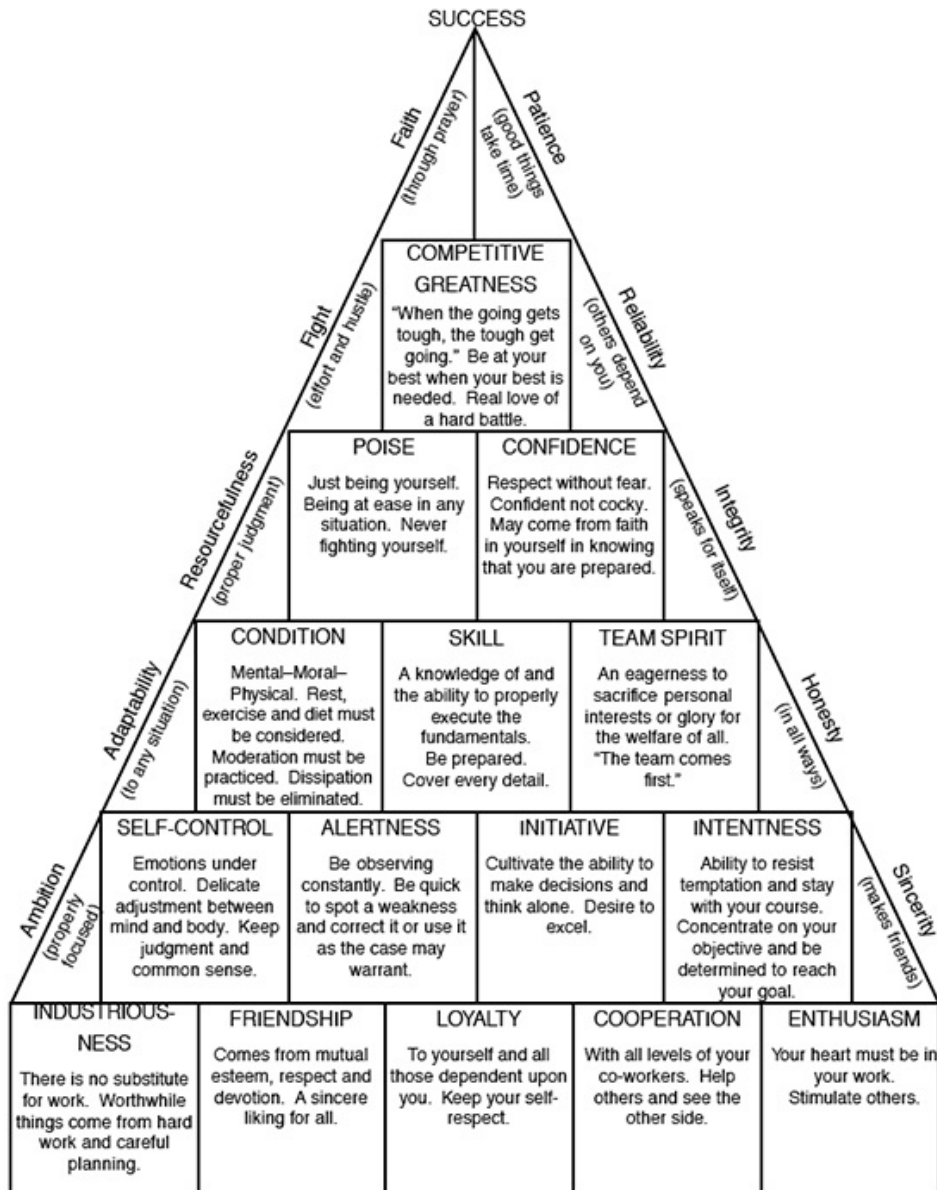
SUCCESS

Faith (through prayer)

Patience (good things take time)

COMPETITIVE GREATNESS
"When the going gets tough, the tough get going." Be at your best when your best is needed. Real love of a hard battle.

Fight (effort and hustle)

Reliability (others depend on you)

POISE
Just being yourself. Being at ease in any situation. Never fighting yourself.

CONFIDENCE
Respect without fear. Confident not cocky. May come from faith in yourself in knowing that you are prepared.

Resourcefulness (proper judgment)

Integrity (speaks for itself)

CONDITION
Mental–Moral–Physical. Rest, exercise and diet must be considered. Moderation must be practiced. Dissipation must be eliminated.

SKILL
A knowledge of and the ability to properly execute the fundamentals. Be prepared. Cover every detail.

TEAM SPIRIT
An eagerness to sacrifice personal interests or glory for the welfare of all. "The team comes first."

Adaptability (to any situation)

Honesty (in all ways)

SELF-CONTROL
Emotions under control. Delicate adjustment between mind and body. Keep judgment and common sense.

ALERTNESS
Be observing constantly. Be quick to spot a weakness and correct it or use it as the case may warrant.

INITIATIVE
Cultivate the ability to make decisions and think alone. Desire to excel.

INTENTNESS
Ability to resist temptation and stay with your course. Concentrate on your objective and be determined to reach your goal.

Ambition (properly focused)

Sincerity (makes friends)

INDUSTRIOUSNESS
There is no substitute for work. Worthwhile things come from hard work and careful planning.

FRIENDSHIP
Comes from mutual esteem, respect and devotion. A sincere liking for all.

LOYALTY
To yourself and all those dependent upon you. Keep your self-respect.

COOPERATION
With all levels of your co-workers. Help others and see the other side.

ENTHUSIASM
Your heart must be in your work. Stimulate others.